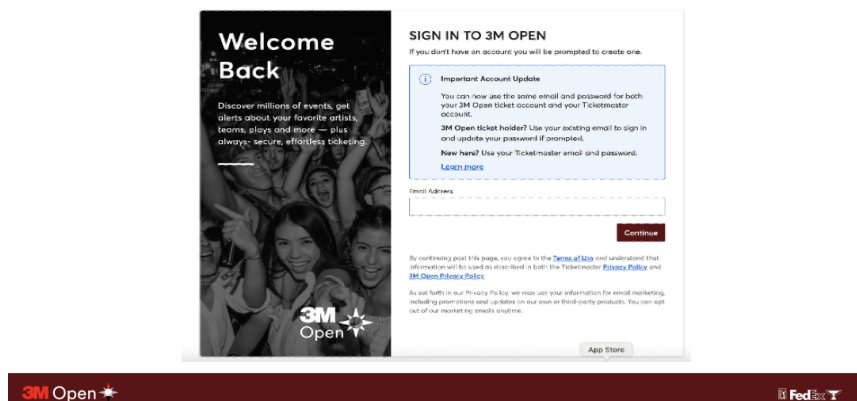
Welcome Back

Discover millions of events, get alerts about your favorite artists, teams, plays and more — plus always- secure, effortless ticketing.

3M Open

SIGN IN TO 3M OPEN

If you don't have an account you will be prompted to create one.

Important Account Update

You can now use the same email and password for both your 3M Open ticket account and your Ticketmaster account.

3M Open ticket holder? Use your existing email to sign in and update your password if prompted.

New here? Use your Ticketmaster email and password.

Learn more

Email Address

Continue

By continuing past this page, you agree to the Terms of Use and understand that information will be used as described in both the Ticketmaster Privacy Policy and 3M Open Privacy Policy

As set forth in our Privacy Policy, we may use your information for email marketing, including promotions and updates on our own or third-party products. You can opt out of our marketing emails anytime.

App Store

3M Open

FedEx